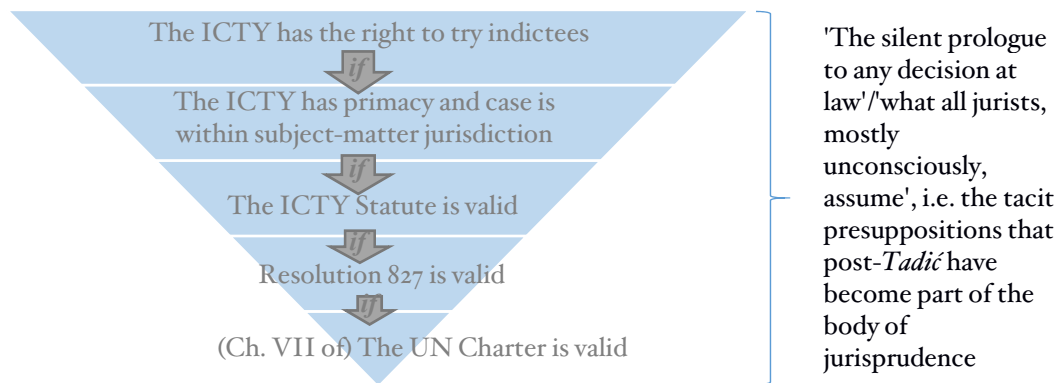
The ICTY has the right to try indictees

if

The ICTY has primacy and case is within subject-matter jurisdiction

if

The ICTY Statute is valid

if

Resolution 827 is valid

if

(Ch. VII of) The UN Charter is valid

'The silent prologue to any decision at law'/'what all jurists, mostly unconsciously, assume', i.e. the tacit presuppositions that post-*Tadić* have become part of the body of jurisprudence